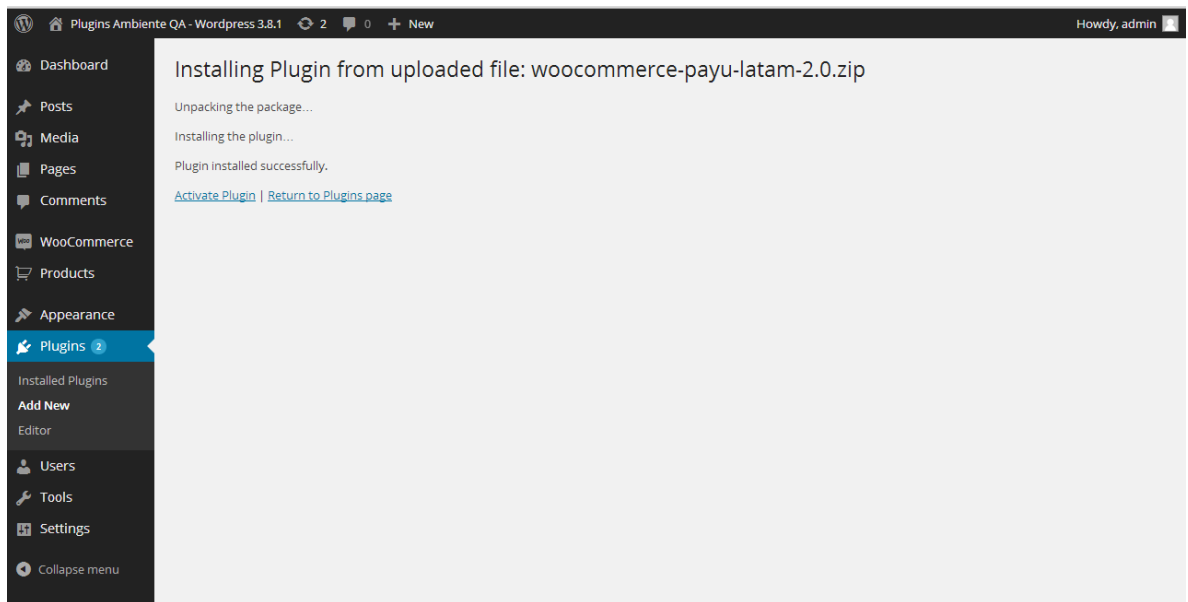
Plugins Ambiente QA - Wordpress 3.8.1 2 0 New

Howdy, admin

Dashboard

Posts

Media

Pages

Comments

WooCommerce

Products

Appearance

Plugins 2

Installed Plugins

Add New

Editor

Users

Tools

Settings

Collapse menu

Installing Plugin from uploaded file: woocommerce-payu-latam-2.0.zip

Unpacking the package…

Installing the plugin…

Plugin installed successfully.

Activate Plugin | Return to Plugins page